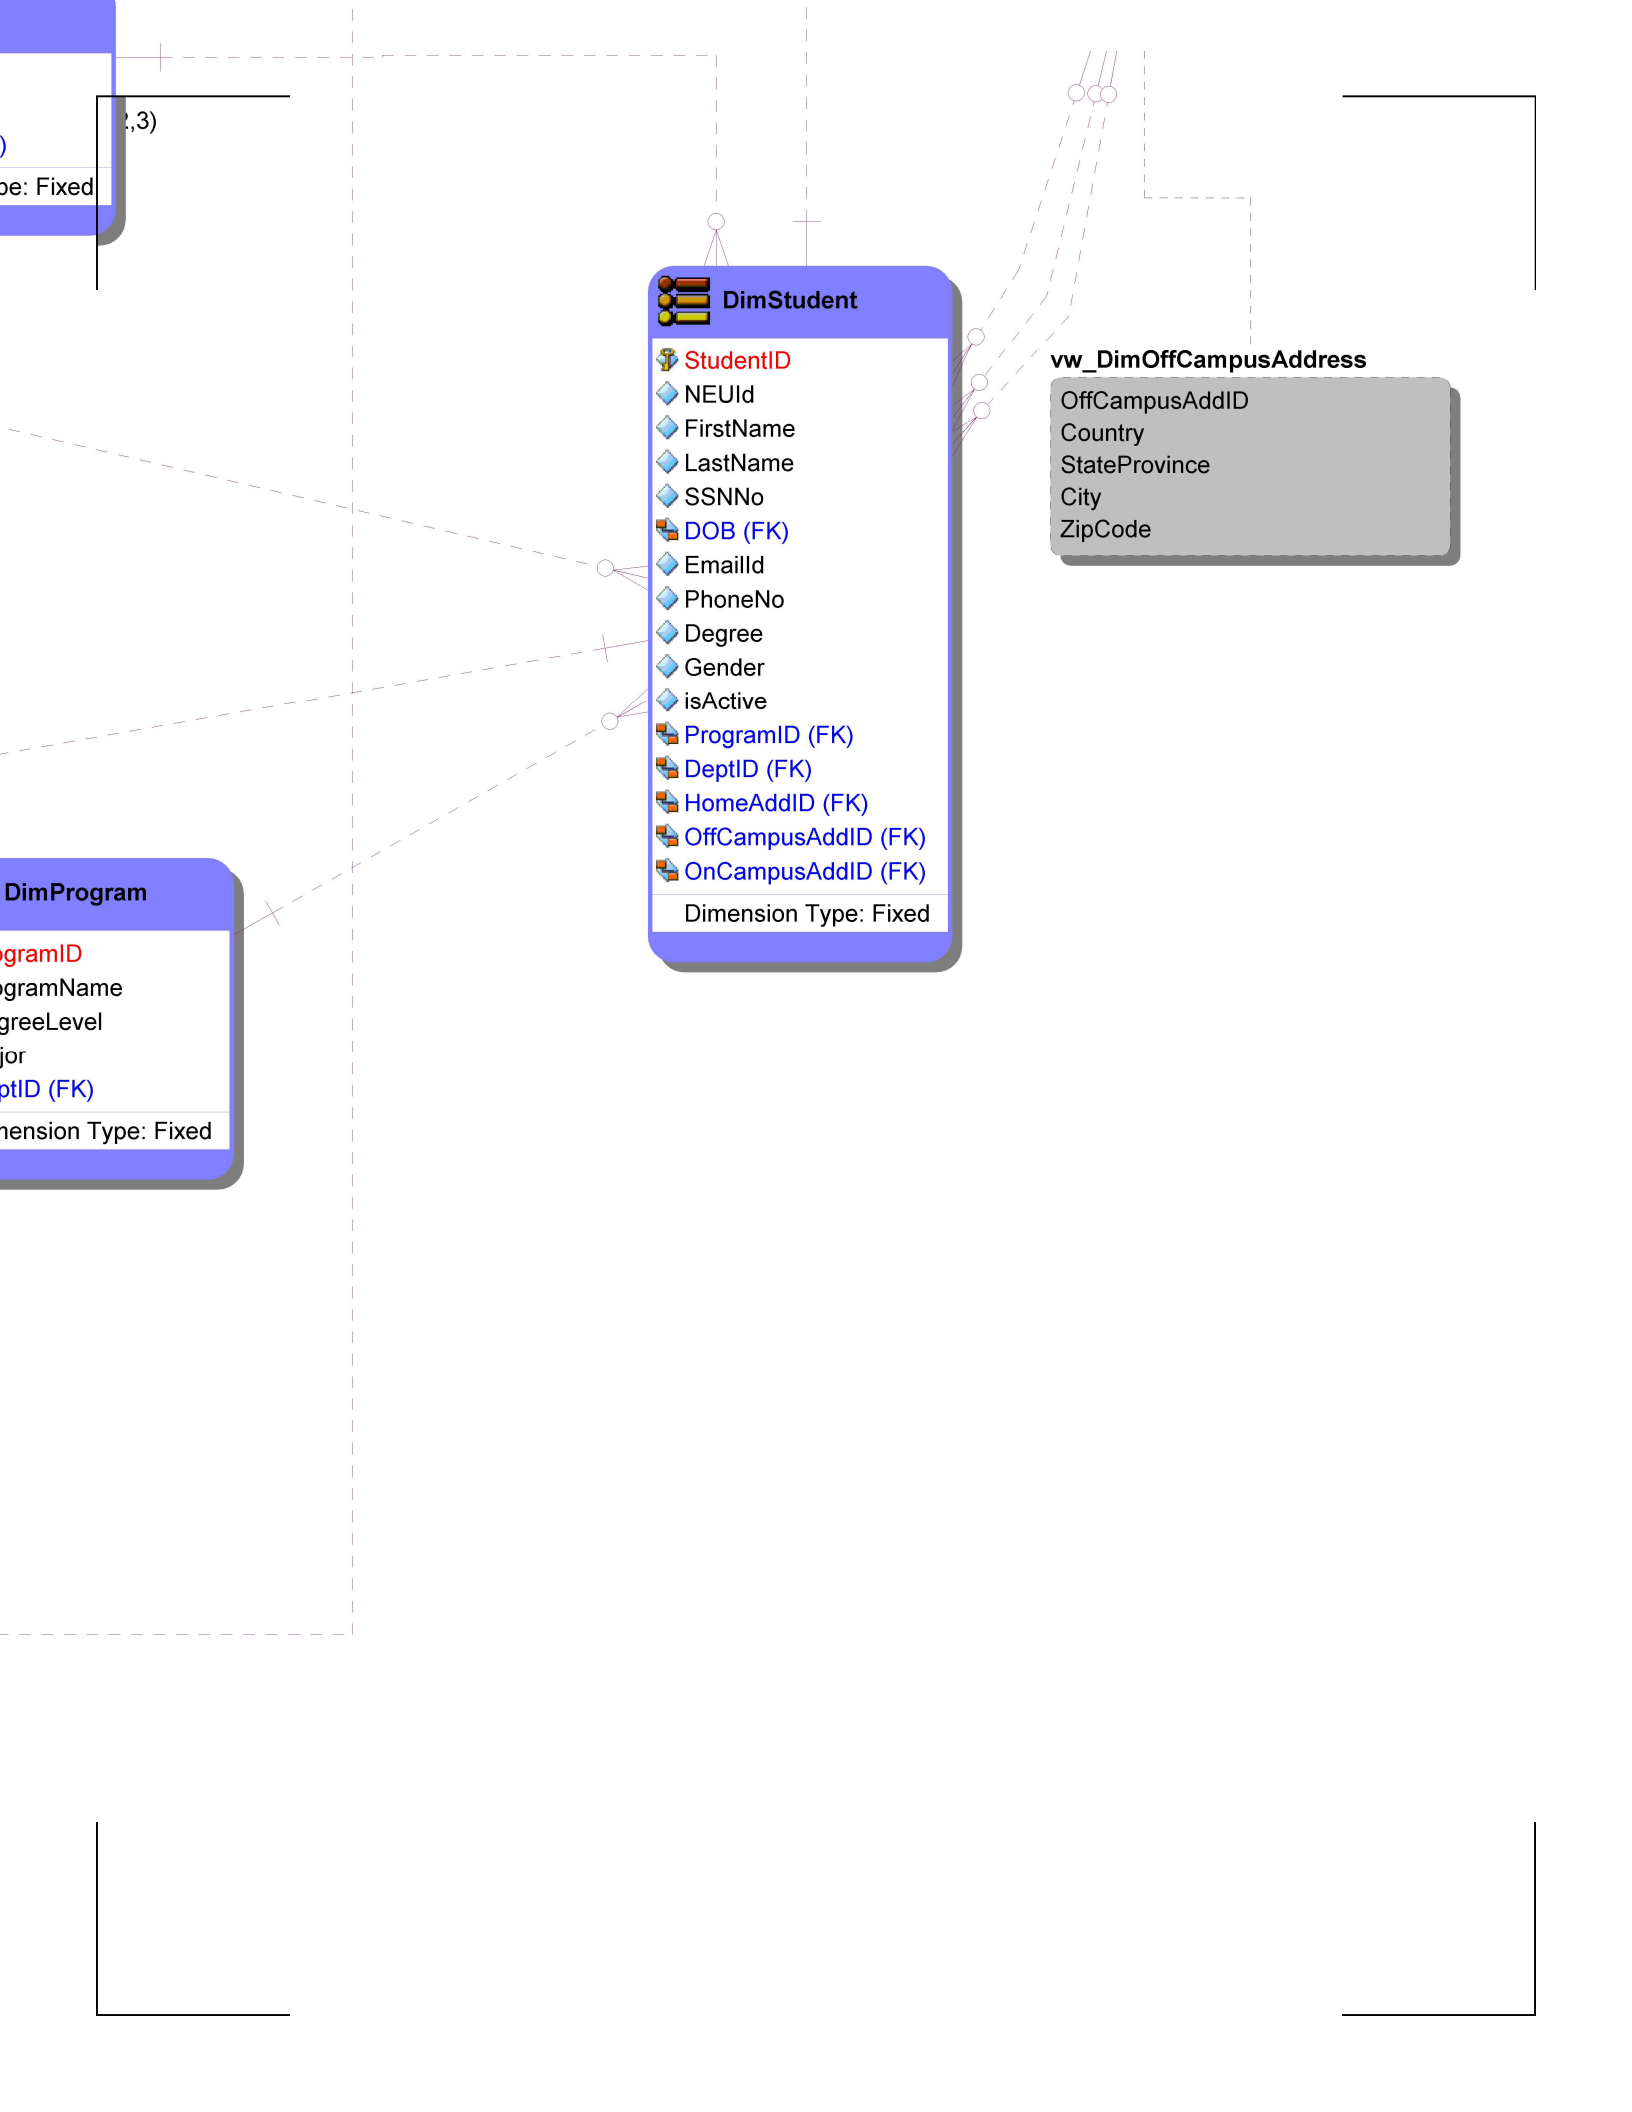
,3)

)

pe: Fixed

DimStudent

StudentID
NEUId
FirstName
LastName
SSNNo
DOB (FK)
EmailId
PhoneNo
Degree
Gender
isActive
ProgramID (FK)
DeptID (FK)
HomeAddID (FK)
OffCampusAddID (FK)
OnCampusAddID (FK)
Dimension Type: Fixed

vw_DimOffCampusAddress

OffCampusAddID
Country
StateProvince
City
ZipCode

DimProgram

gramID
gramName
greeLevel
jor
ptID (FK)
nension Type: Fixed